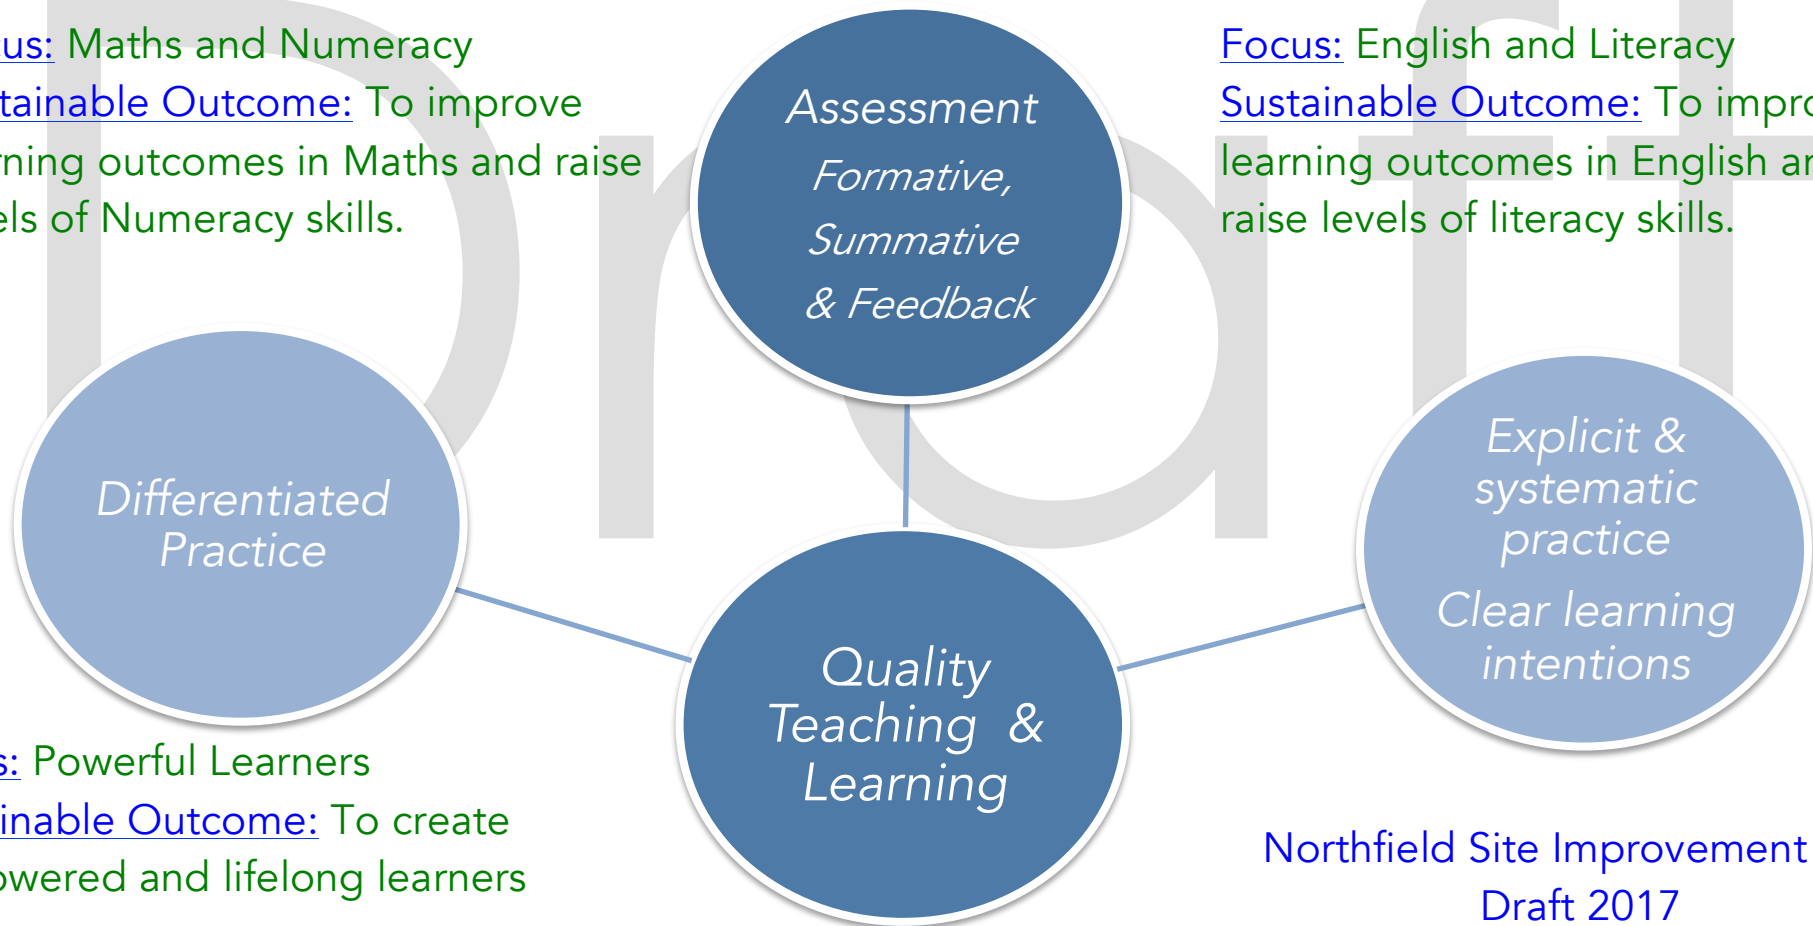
us: Maths and Numeracy
tainable Outcome: To improve rning outcomes in Maths and raise els of Numeracy skills.

Assessment
Formative, Summative & Feedback

Focus: English and Literacy
Sustainable Outcome: To impro learning outcomes in English ar raise levels of literacy skills.

Draft

Differentiated Practice

Explicit & systematic practice
Clear learning intentions

Quality Teaching & Learning

s: Powerful Learners
inable Outcome: To create owered and lifelong learners

Northfield Site Improvement
Draft 2017